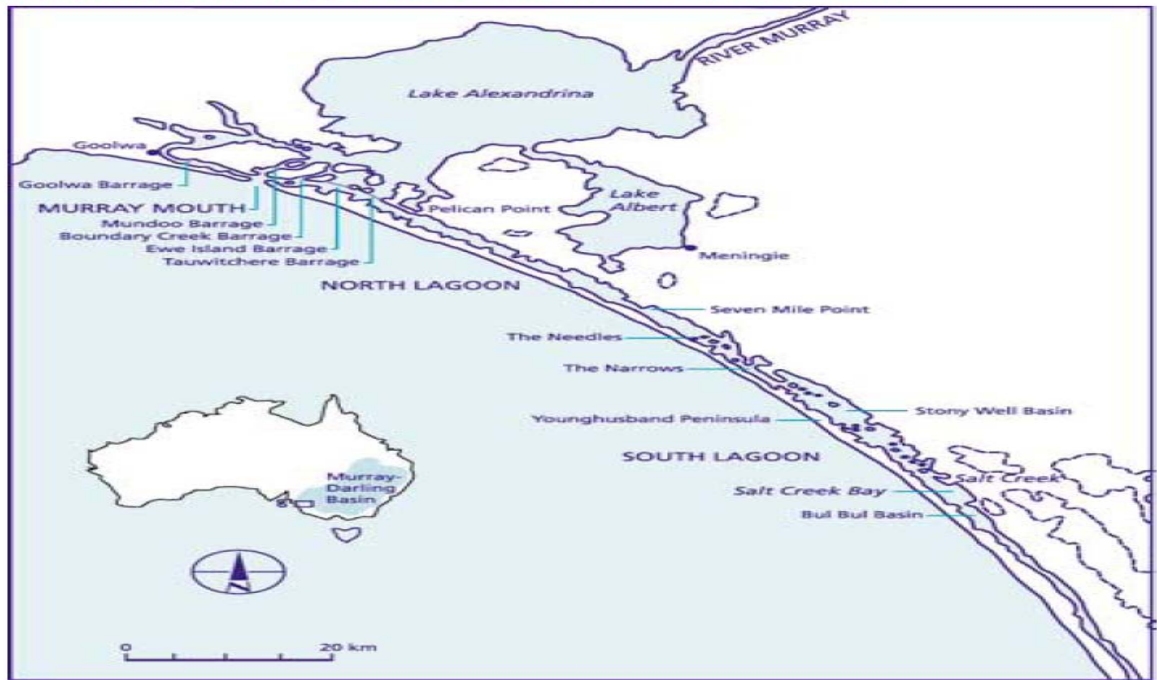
RIVER MURRAY
Lake Alexandrina
Goolwa
Goolwa Barrage
MURRAY MOUTH
Mundoo Barrage
Boundary Creek Barrage
Ewe Island Barrage
Tauwitchere Barrage
Pelican Point
Lake Albert
Meningie
NORTH LAGOON
Seven Mile Point
The Needles
The Narrows
Younghusband Peninsula
Stony Well Basin
SOUTH LAGOON
Salt Creek
Salt Creek Bay
Bul Bul Basin
Murray-Darling Basin
0
20 km